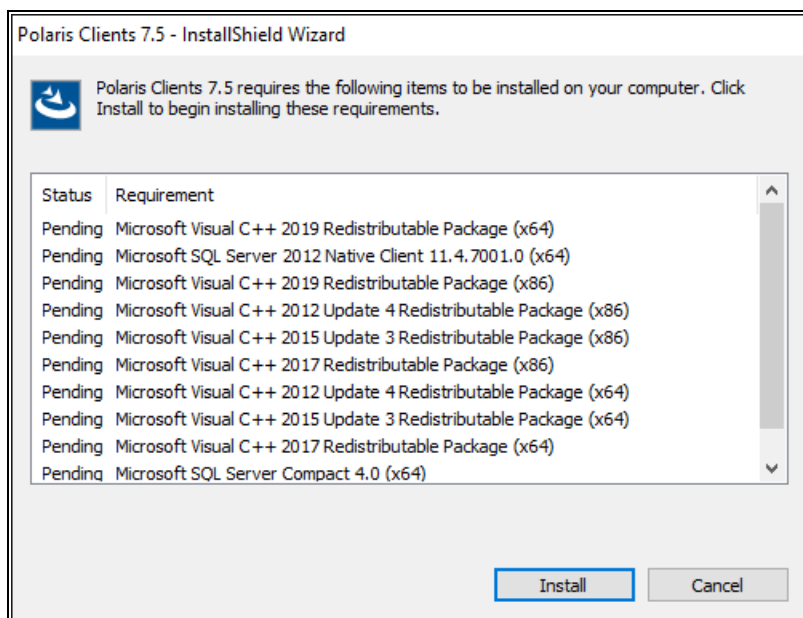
Polaris Clients 7.5 - InstallShield Wizard

Polaris Clients 7.5 requires the following items to be installed on your computer. Click Install to begin installing these requirements.

| Status | Requirement |
|---|---|
| Pending | Microsoft Visual C++ 2019 Redistributable Package (x64) |
| Pending | Microsoft SQL Server 2012 Native Client 11.4.7001.0 (x64) |
| Pending | Microsoft Visual C++ 2019 Redistributable Package (x86) |
| Pending | Microsoft Visual C++ 2012 Update 4 Redistributable Package (x86) |
| Pending | Microsoft Visual C++ 2015 Update 3 Redistributable Package (x86) |
| Pending | Microsoft Visual C++ 2017 Redistributable Package (x86) |
| Pending | Microsoft Visual C++ 2012 Update 4 Redistributable Package (x64) |
| Pending | Microsoft Visual C++ 2015 Update 3 Redistributable Package (x64) |
| Pending | Microsoft Visual C++ 2017 Redistributable Package (x64) |
| Pending | Microsoft SQL Server Compact 4.0 (x64) |

Install Cancel